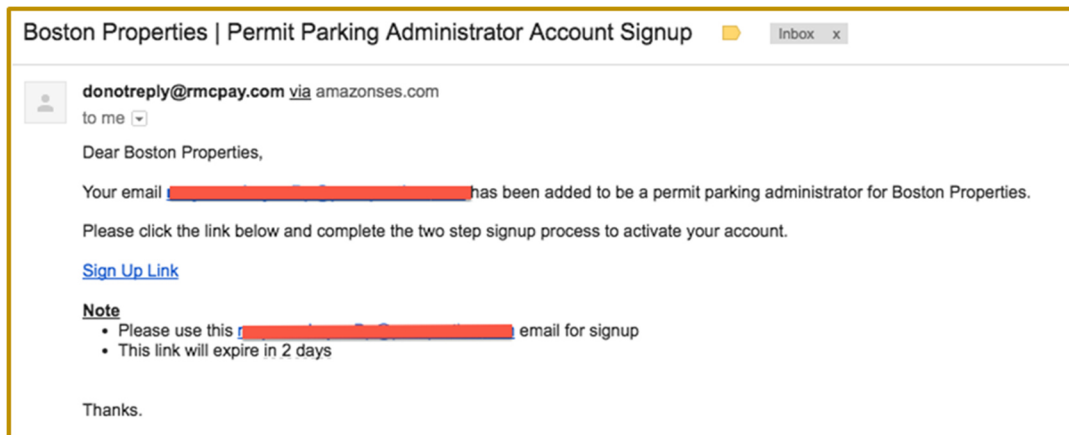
Boston Properties | Permit Parking Administrator Account Signup

Inbox x

donotreply@rmcpay.com via amazonses.com
to me

Dear Boston Properties,

Your email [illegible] has been added to be a permit parking administrator for Boston Properties.

Please click the link below and complete the two step signup process to activate your account.

Sign Up Link

Note
- Please use this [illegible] email for signup
- This link will expire in 2 days

Thanks.